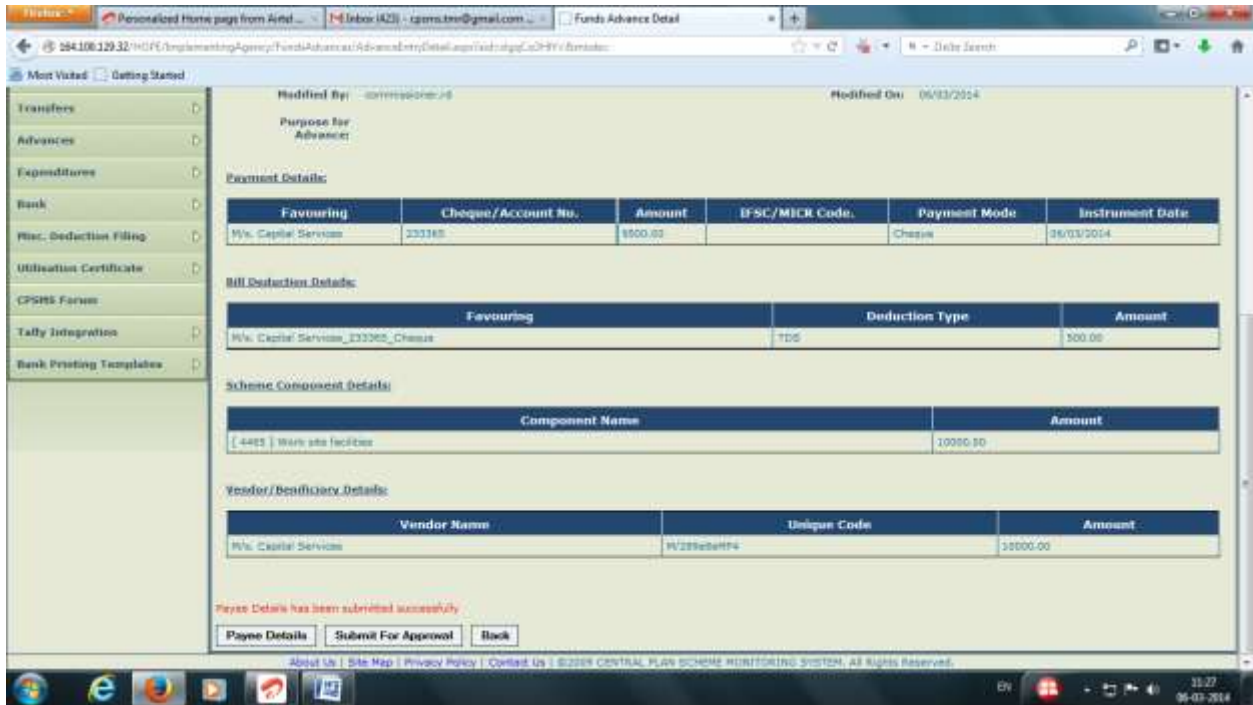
Firefox

Personalized Home page from Airtel ...

Inbox (423) - cpsms.tmr@gmail.com ...

Funds Advance Detail

164.100.129.32/HOPE/ImplementingAgency/FundsAdvances/AdvanceEntryDetail.aspx?aid=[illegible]

Delta Search

Most Visited

Getting Started

Transfers

Advances

Expenditures

Bank

Misc. Deduction Filing

Utilisation Certificate

CPSMS Forum

Tally Integration

Bank Printing Templates

Modified By: commissioner.r8

Modified On: 06/03/2014

Purpose for Advance:

Payment Details:

| Favouring | Cheque/Account No. | Amount | IFSC/MICR Code. | Payment Mode | Instrument Date |
|---|---|---|---|---|---|
| M/s. Capital Services | 233365 | 9500.00 | | Cheque | 06/03/2014 |

Bill Deduction Details:

| Favouring | Deduction Type | Amount |
|---|---|---|
| M/s. Capital Services_233365_Cheque | TDS | 500.00 |

Scheme Component Details:

| Component Name | Amount |
|---|---|
| [ 4465 ] Work site facilities | 10000.00 |

Vendor/Benificiary Details:

| Vendor Name | Unique Code | Amount |
|---|---|---|
| M/s. Capital Services | M/289e8eMF4 | 10000.00 |

Payee Details has been submitted successfully

Payee Details

Submit For Approval

Back

About Us | Site Map | Privacy Policy | Contact Us | ©2009 CENTRAL PLAN SCHEME MONITORING SYSTEM. All Rights Reserved.

EN

11:27
06-03-2014